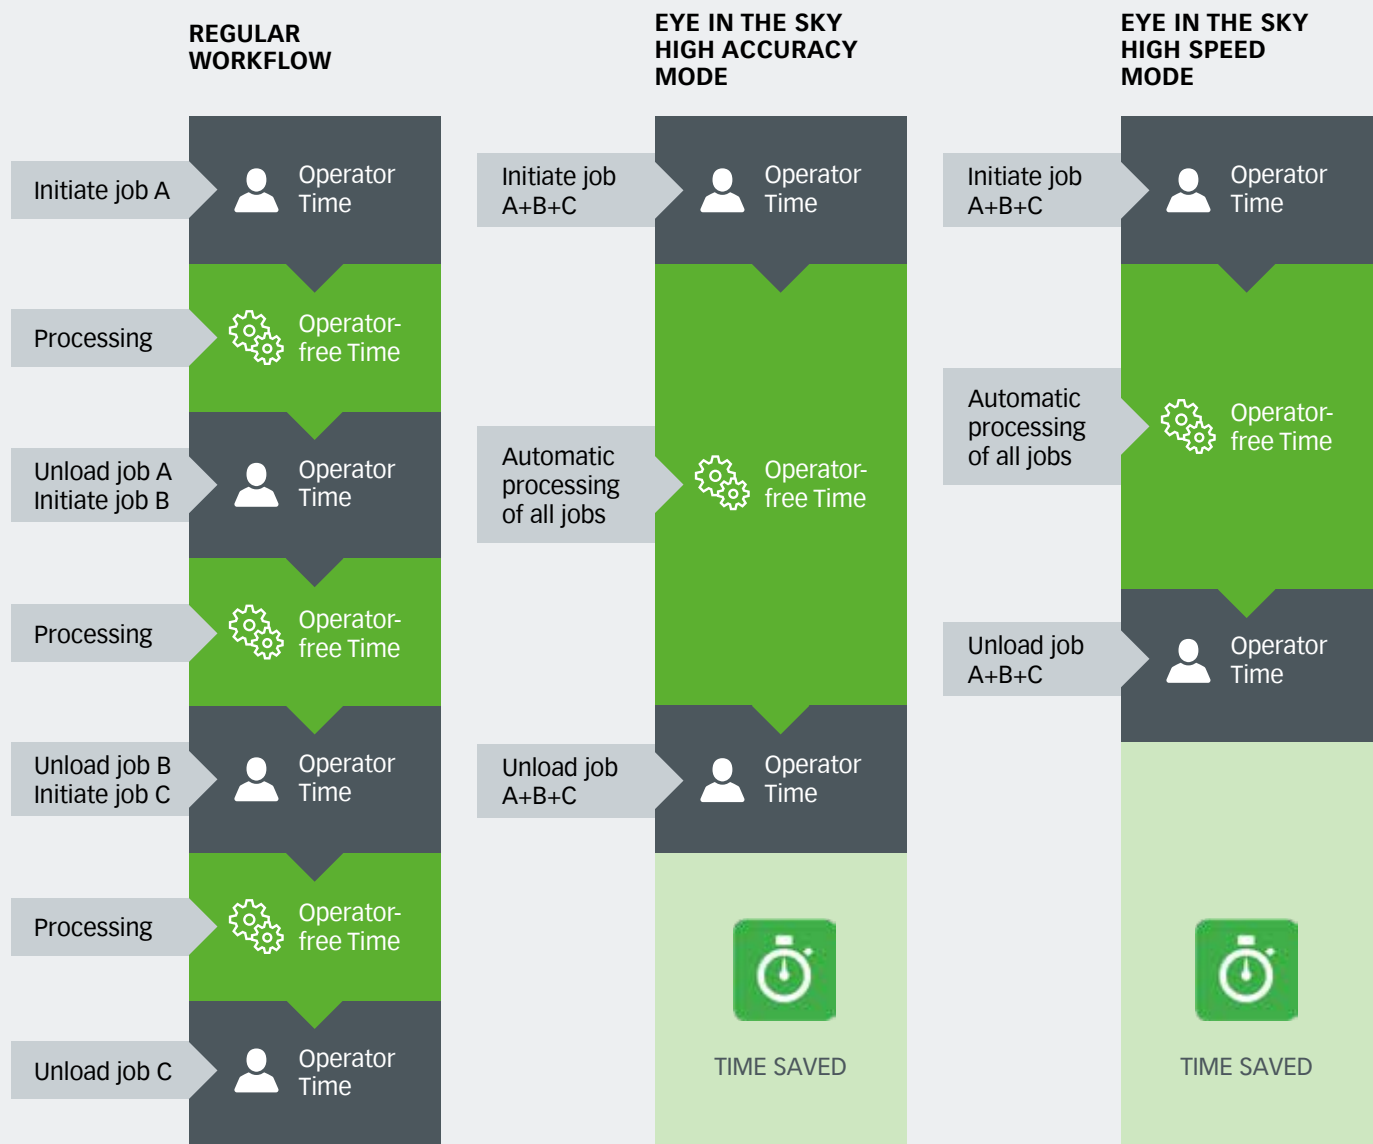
REGULAR WORKFLOW

Initiate job A

Operator Time

Processing

Operator-free Time

Unload job A
Initiate job B

Operator Time

Processing

Operator-free Time

Unload job B
Initiate job C

Operator Time

Processing

Operator-free Time

Unload job C

Operator Time

EYE IN THE SKY HIGH ACCURACY MODE

Initiate job A+B+C

Operator Time

Automatic processing of all jobs

Operator-free Time

Unload job A+B+C

Operator Time

TIME SAVED

EYE IN THE SKY HIGH SPEED MODE

Initiate job A+B+C

Operator Time

Automatic processing of all jobs

Operator-free Time

Unload job A+B+C

Operator Time

TIME SAVED